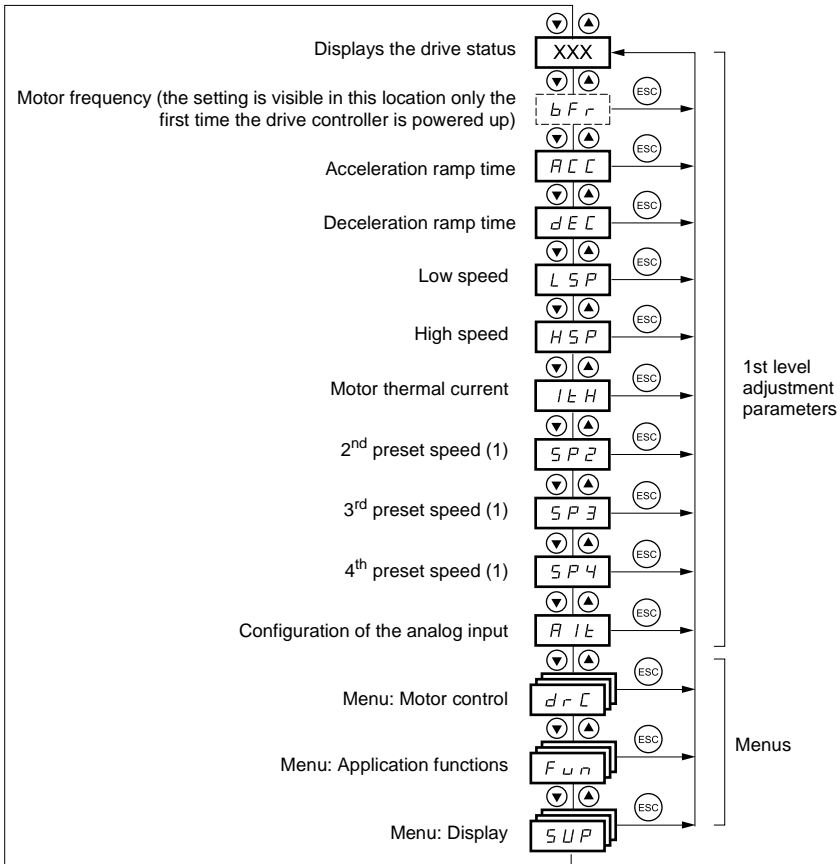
Displays the drive status
XXX
ESC
Motor frequency (the setting is visible in this location only the first time the drive controller is powered up)
bFr
ESC
Acceleration ramp time
ACC
ESC
Deceleration ramp time
dEC
ESC
Low speed
LSP
ESC
High speed
HSP
ESC
Motor thermal current
ItH
ESC
2$^{nd}$ preset speed (1)
SP2
ESC
3$^{rd}$ preset speed (1)
SP3
ESC
4$^{th}$ preset speed (1)
SP4
ESC
Configuration of the analog input
AIt
ESC
Menu: Motor control
drC
ESC
Menu: Application functions
Fun
ESC
Menu: Display
SUP
ESC

1st level adjustment parameters

Menus